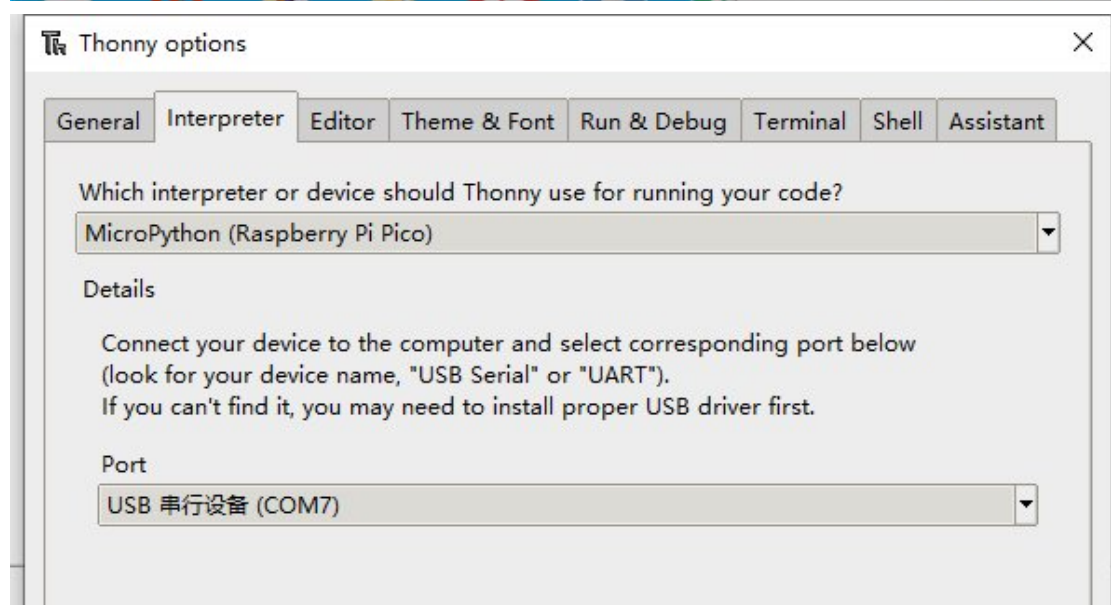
Thonny options

×

General | Interpreter | Editor | Theme & Font | Run & Debug | Terminal | Shell | Assistant

Which interpreter or device should Thonny use for running your code?

MicroPython (Raspberry Pi Pico)

Details

Connect your device to the computer and select corresponding port below
(look for your device name, "USB Serial" or "UART").
If you can't find it, you may need to install proper USB driver first.

Port

USB 串行设备 (COM7)